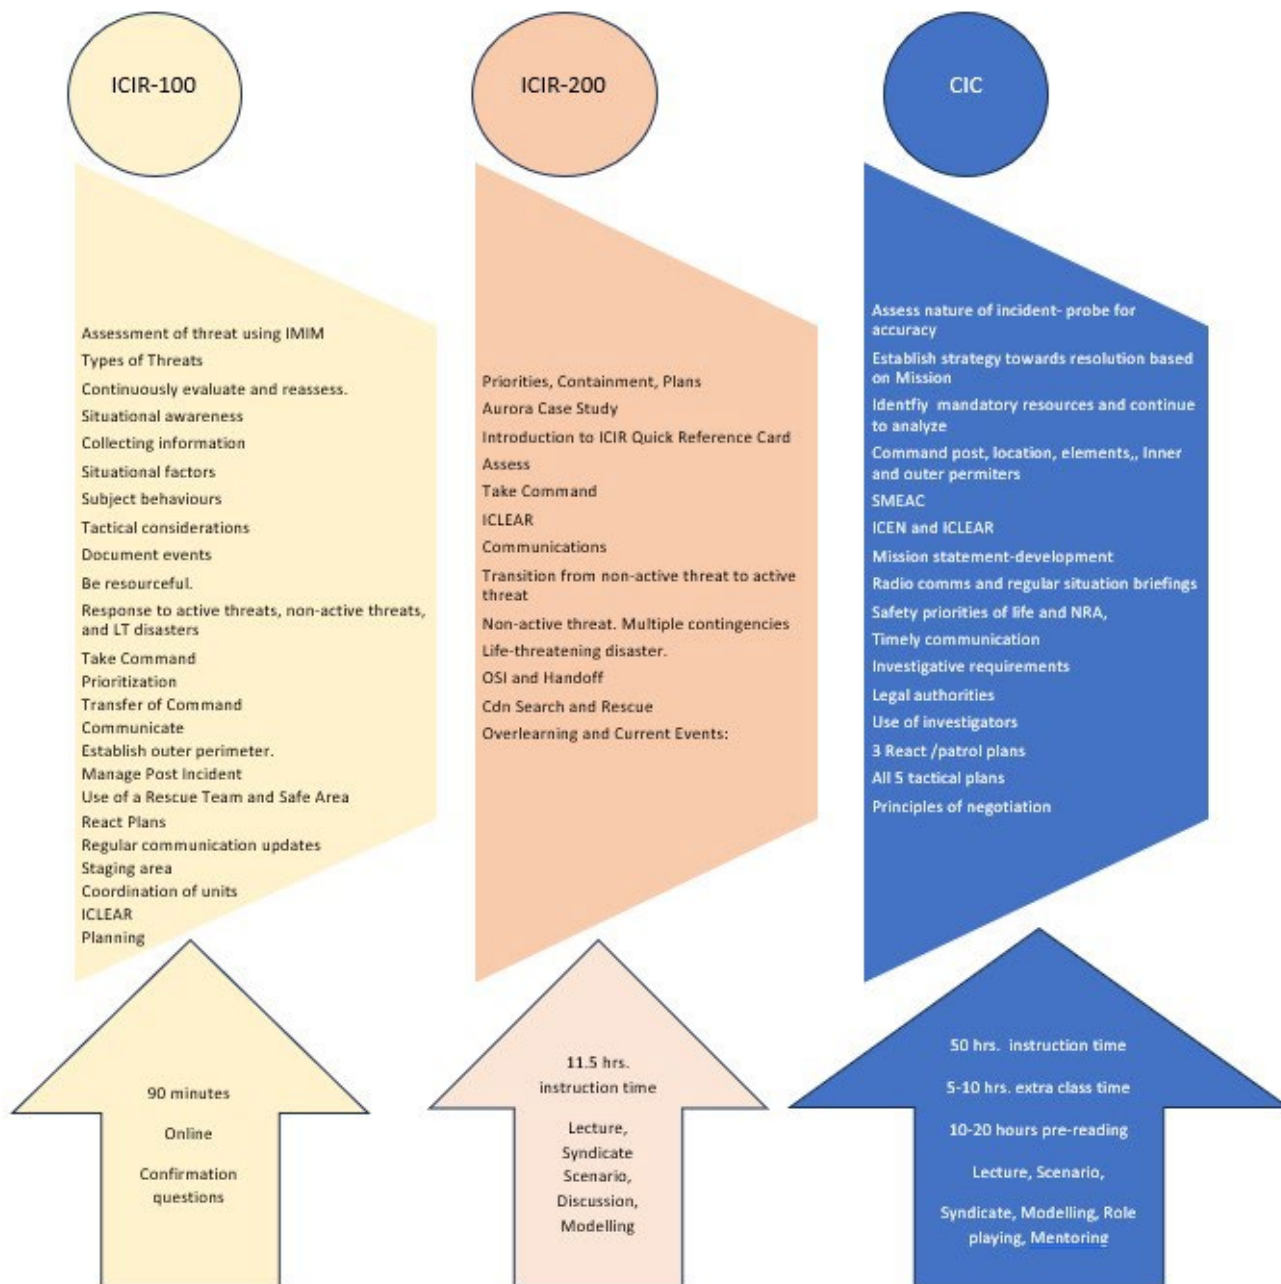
ICIR-100

Assessment of threat using IMIM
Types of Threats
Continuously evaluate and reassess.
Situational awareness
Collecting information
Situational factors
Subject behaviours
Tactical considerations
Document events
Be resourceful.
Response to active threats, non-active threats, and LT disasters
Take Command
Prioritization
Transfer of Command
Communicate
Establish outer perimeter.
Manage Post Incident
Use of a Rescue Team and Safe Area
React Plans
Regular communication updates
Staging area
Coordination of units
ICLEAR
Planning

90 minutes
Online
Confirmation questions

ICIR-200

Priorities, Containment, Plans
Aurora Case Study
Introduction to ICIR Quick Reference Card
Assess
Take Command
ICLEAR
Communications
Transition from non-active threat to active threat
Non-active threat. Multiple contingencies
Life-threatening disaster.
OSI and Handoff
Cdn Search and Rescue
Overlearning and Current Events:

11.5 hrs. instruction time
Lecture, Syndicate Scenario, Discussion, Modelling

CIC

Assess nature of incident- probe for accuracy
Establish strategy towards resolution based on Mission
Identfiy mandatory resources and continue to analyze
Command post, location, elements,, Inner and outer permiters
SMEAC
ICEN and ICLEAR
Mission statement-development
Radio comms and regular situation briefings
Safety priorities of life and NRA,
Timely communication
Investigative requirements
Legal authorities
Use of investigators
3 React /patrol plans
All 5 tactical plans
Principles of negotiation

50 hrs. instruction time
5-10 hrs. extra class time
10-20 hours pre-reading
Lecture, Scenario,
Syndicate, Modelling, Role playing, Mentoring